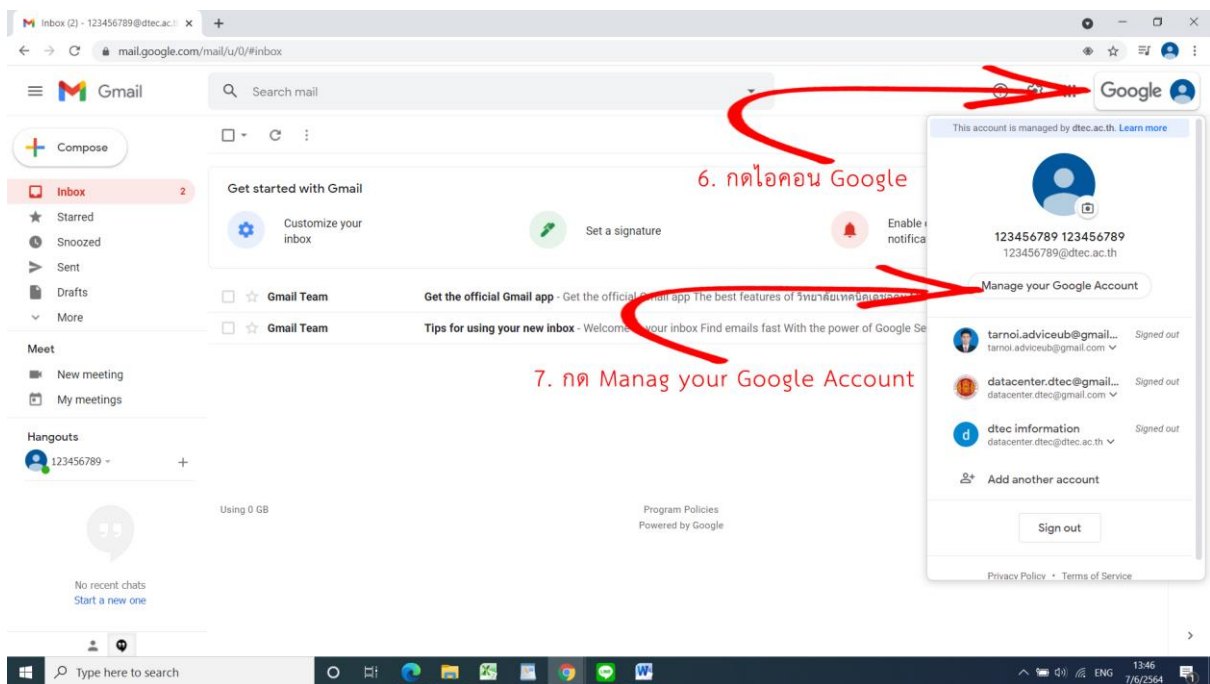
Inbox (2) - 123456789@dtec.ac.th ×
mail.google.com/mail/u/0/#inbox

Gmail
Search mail
Google

Compose
Inbox 2
Starred
Snoozed
Sent
Drafts
More
Meet
New meeting
My meetings
Hangouts
123456789

No recent chats
Start a new one

Get started with Gmail
Customize your inbox
Set a signature
Enable notifica

Gmail Team Get the official Gmail app - Get the official Gmail app The best features of วิทยาลัยเทคนิค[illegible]
Gmail Team Tips for using your new inbox - Welcome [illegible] your inbox Find emails fast With the power of Google Se

6. กดไอคอน Google

7. กด Manag your Google Account

Using 0 GB
Program Policies
Powered by Google

This account is managed by dtec.ac.th. Learn more
123456789 123456789
123456789@dtec.ac.th
Manage your Google Account
tarnoi.adviceub@gmail... Signed out
tarnoi.adviceub@gmail.com
datacenter.dtec@gmail... Signed out
datacenter.dtec@gmail.com
dtec imformation Signed out
datacenter.dtec@dtec.ac.th
Add another account
Sign out
Privacy Policy • Terms of Service

Type here to search
ENG 13:46 7/6/2564